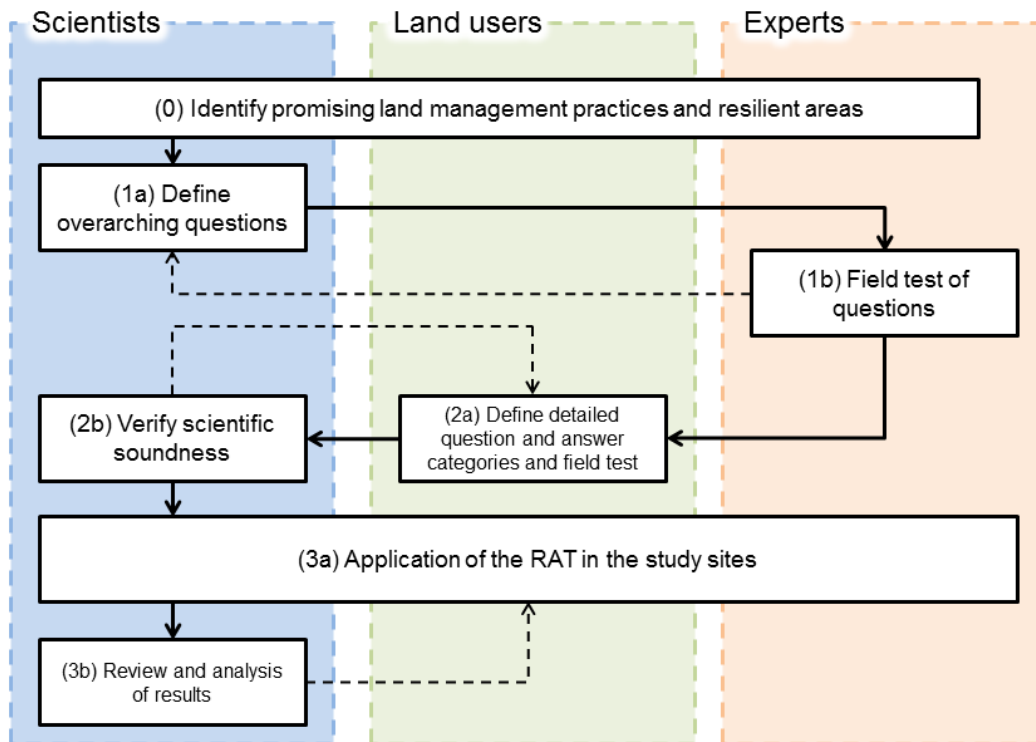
Scientists
Land users
Experts

(0) Identify promising land management practices and resilient areas

(1a) Define overarching questions

(1b) Field test of questions

(2b) Verify scientific soundness

(2a) Define detailed question and answer categories and field test

(3a) Application of the RAT in the study sites

(3b) Review and analysis of results